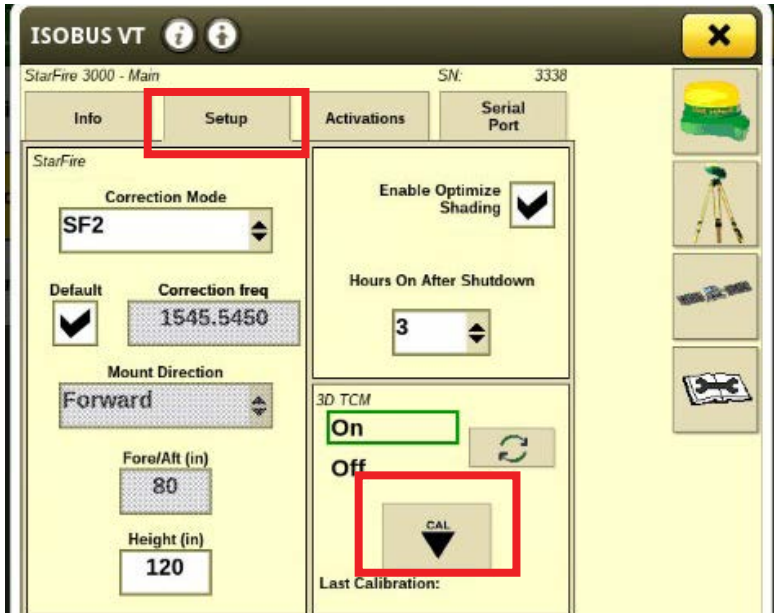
ISOBUS VT

StarFire 3000 - Main SN: 3338

Info
Setup
Activations
Serial Port

StarFire

Correction Mode
SF2

Default
Correction freq
1545.5450

Mount Direction
Forward

Fore/Aft (in)
80

Height (in)
120

Enable Optimize Shading

Hours On After Shutdown
3

3D TCM
On
Off

CAL

Last Calibration: